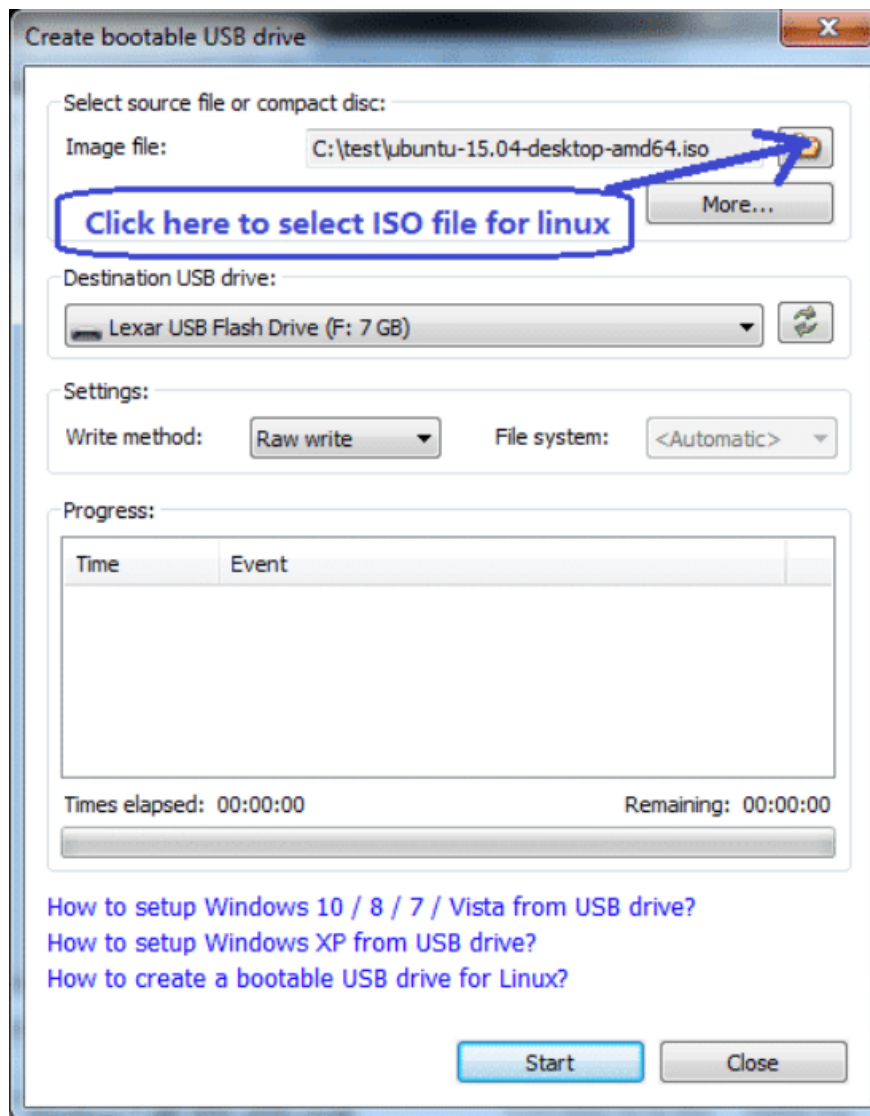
Create bootable USB drive

Select source file or compact disc:

Image file: C:\test\ubuntu-15.04-desktop-amd64.iso

Click here to select ISO file for linux

More...

Destination USB drive:

Lexar USB Flash Drive (F: 7 GB)

Settings:

Write method: Raw write

File system: <Automatic>

Progress:

| Time | Event |
|---|---|

Times elapsed: 00:00:00

Remaining: 00:00:00

How to setup Windows 10 / 8 / 7 / Vista from USB drive?

How to setup Windows XP from USB drive?

How to create a bootable USB drive for Linux?

Start

Close